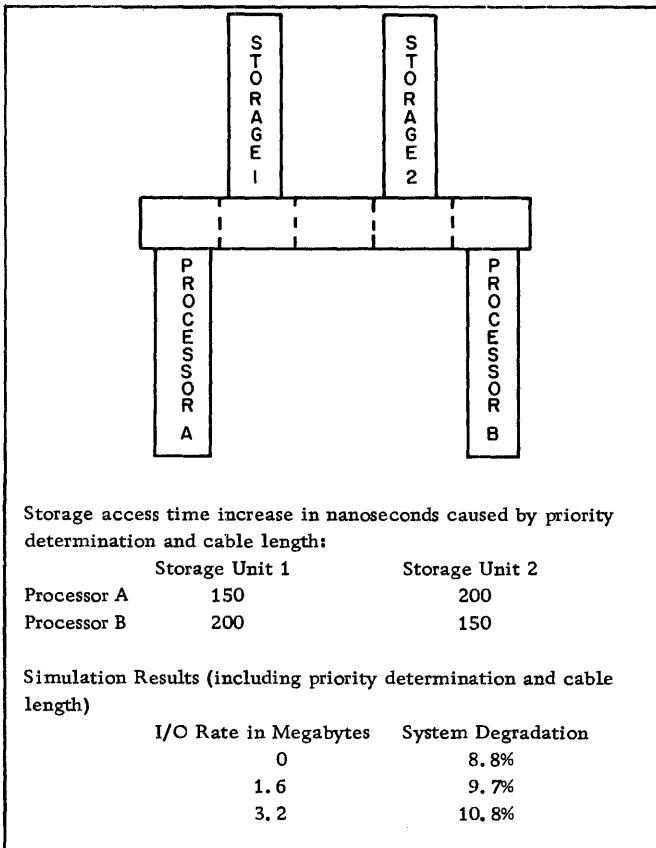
STORAGE 1

STORAGE 2

PROCESSOR A

PROCESSOR B

Storage access time increase in nanoseconds caused by priority determination and cable length:

| | Storage Unit 1 | Storage Unit 2 |
|---|---|---|
| Processor A | 150 | 200 |
| Processor B | 200 | 150 |

Simulation Results (including priority determination and cable length)

| I/O Rate in Megabytes | System Degradation |
|---|---|
| 0 | 8.8% |
| 1.6 | 9.7% |
| 3.2 | 10.8% |